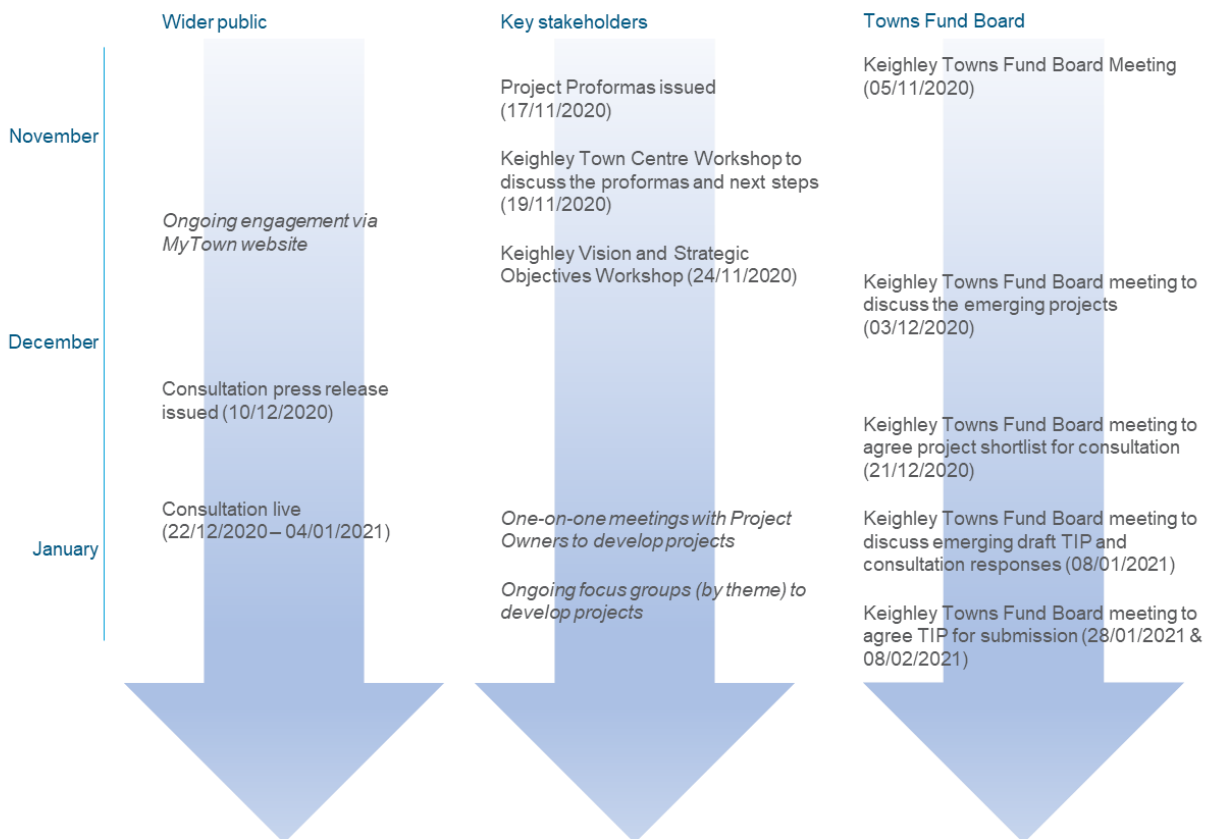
Wider public

Key stakeholders

Towns Fund Board

November

December

January

Ongoing engagement via MyTown website

Consultation press release issued (10/12/2020)

Consultation live (22/12/2020 – 04/01/2021)

Project Proformas issued (17/11/2020)

Keighley Town Centre Workshop to discuss the proformas and next steps (19/11/2020)

Keighley Vision and Strategic Objectives Workshop (24/11/2020)

One-on-one meetings with Project Owners to develop projects

Ongoing focus groups (by theme) to develop projects

Keighley Towns Fund Board Meeting (05/11/2020)

Keighley Towns Fund Board meeting to discuss the emerging projects (03/12/2020)

Keighley Towns Fund Board meeting to agree project shortlist for consultation (21/12/2020)

Keighley Towns Fund Board meeting to discuss emerging draft TIP and consultation responses (08/01/2021)

Keighley Towns Fund Board meeting to agree TIP for submission (28/01/2021 & 08/02/2021)